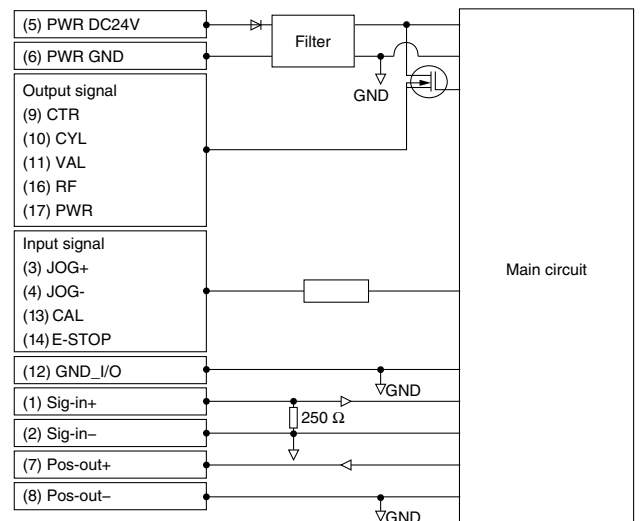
(5) PWR DC24V

(6) PWR GND

Filter

GND

Output signal
(9) CTR
(10) CYL
(11) VAL
(16) RF
(17) PWR

Input signal
(3) JOG+
(4) JOG-
(13) CAL
(14) E-STOP

Main circuit

(12) GND_I/O

GND

(1) Sig-in+

250 Ω

(2) Sig-in–

(7) Pos-out+

(8) Pos-out–

GND